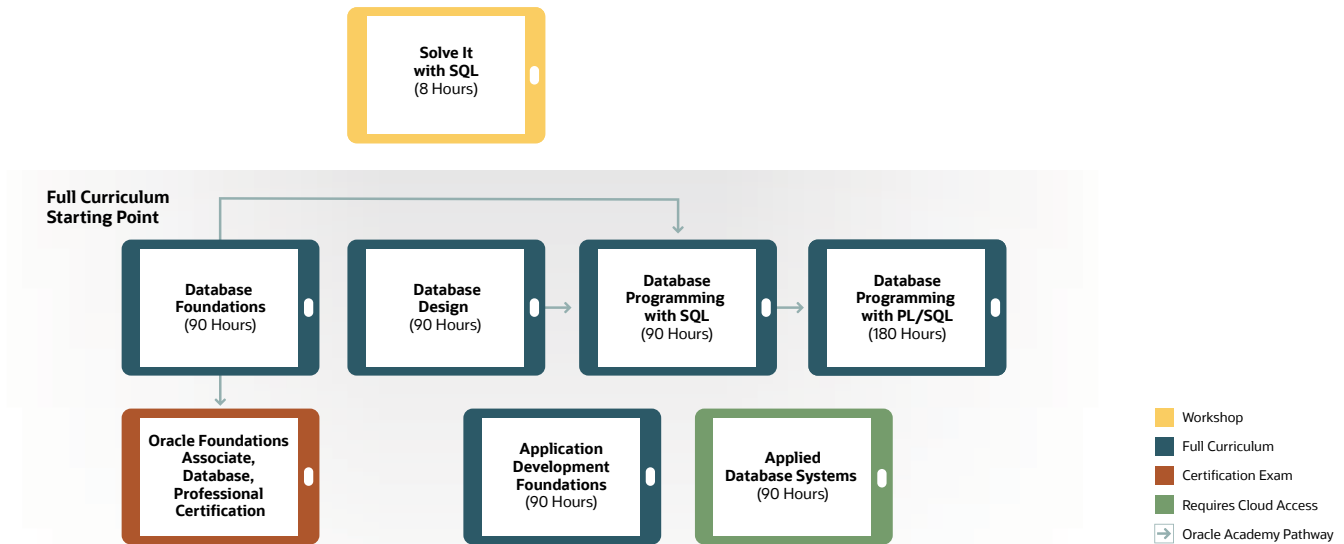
Solve It with SQL
(8 Hours)

Full Curriculum Starting Point

Database Foundations
(90 Hours)

Database Design
(90 Hours)

Database Programming with SQL
(90 Hours)

Database Programming with PL/SQL
(180 Hours)

Oracle Foundations Associate, Database, Professional Certification

Application Development Foundations
(90 Hours)

Applied Database Systems
(90 Hours)

Workshop
Full Curriculum
Certification Exam
Requires Cloud Access
Oracle Academy Pathway